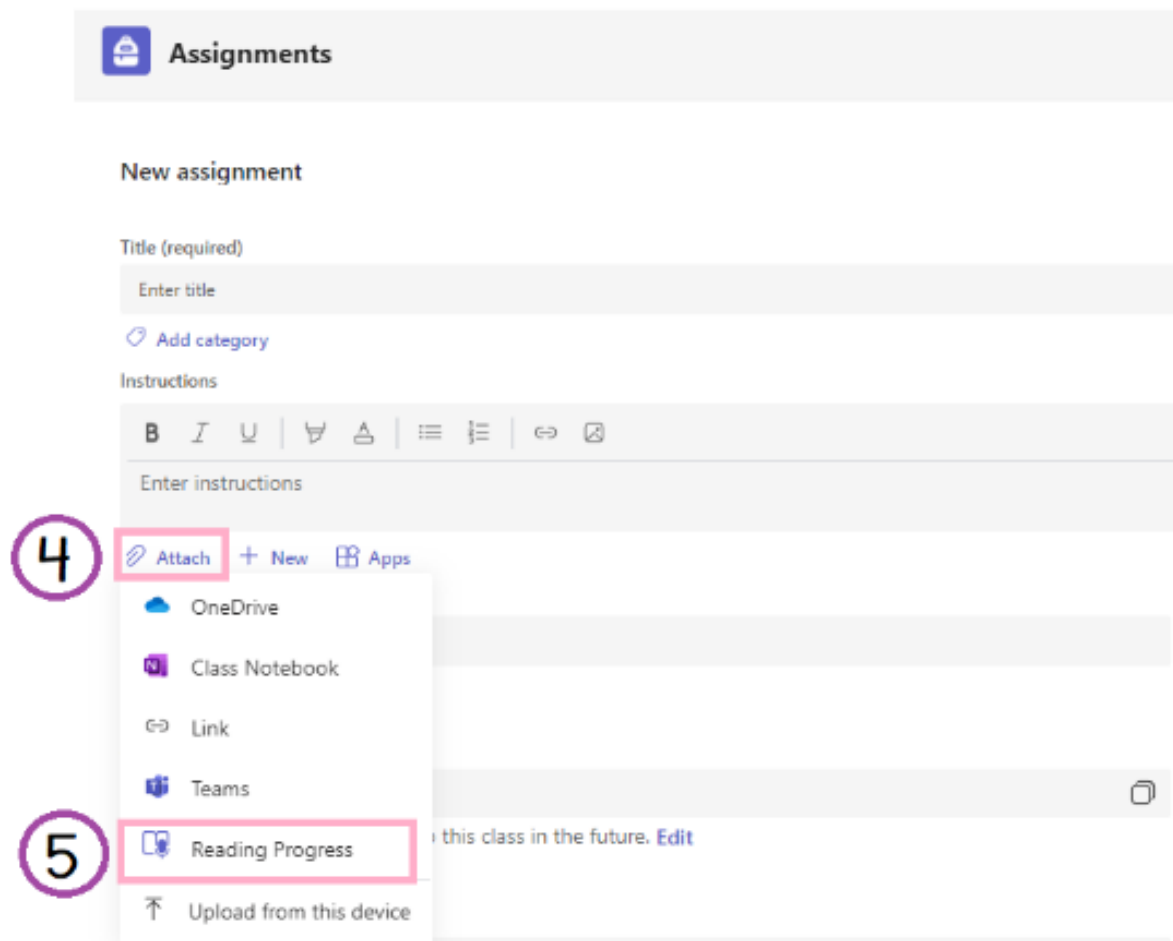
Assignments

New assignment

Title (required)

Enter title

Add category

Instructions

B I U

Enter instructions

4 Attach + New Apps

OneDrive

Class Notebook

Link

Teams

5 Reading Progress

Upload from this device

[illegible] this class in the future. Edit